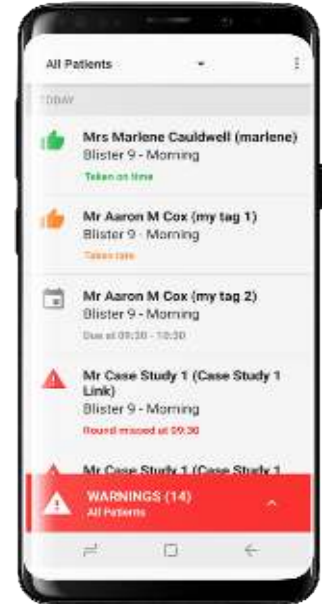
All Patients

TODAY

Mrs Marlene Cauldwell (marlene)
Blister 9 - Morning
Taken on time

Mr Aaron M Cox (my tag 1)
Blister 9 - Morning
Taken late

Mr Aaron M Cox (my tag 2)
Blister 9 - Morning
Due at 09:30 - 10:30

Mr Case Study 1 (Case Study 1 Link)
Blister 9 - Morning
Round missed at 09:30

Mr Case Study 1 (Case Study 1

WARNINGS (14)
All Patients